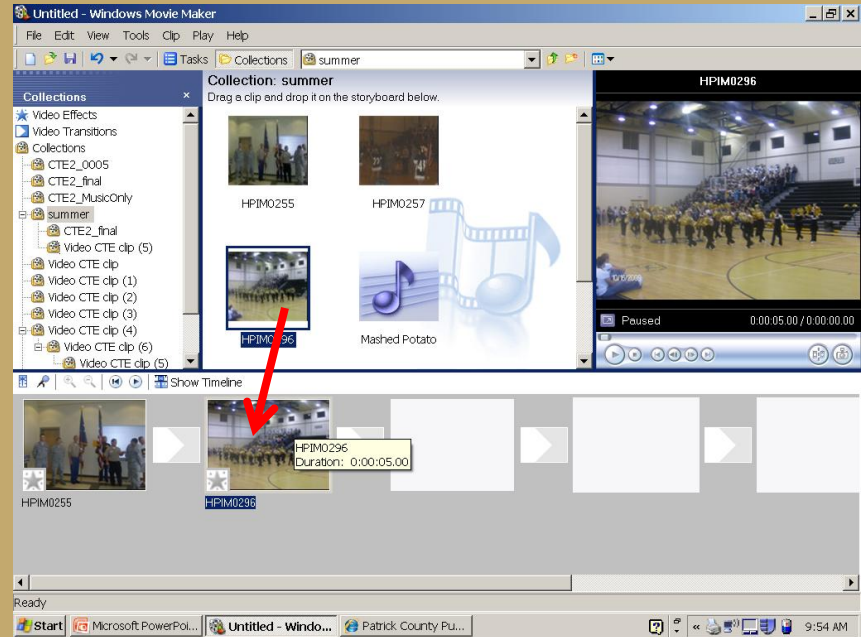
Untitled - Windows Movie Maker

File Edit View Tools Clip Play Help

Tasks Collections summer

Collections

Video Effects
Video Transitions
Collections
CTE2_0005
CTE2_final
CTE2_MusicOnly
summer
CTE2_final
Video CTE clip (5)
Video CTE clip
Video CTE clip (1)
Video CTE clip (2)
Video CTE clip (3)
Video CTE clip (4)
Video CTE clip (6)
Video CTE clip (5)

Collection: summer
Drag a clip and drop it on the storyboard below.

HPIM0255
HPIM0257
HPIM0296
Mashed Potato

HPIM0296

Paused 0:00:05.00 / 0:00:00.00

Show Timeline

HPIM0255
HPIM0296
HPIM0296
Duration: 0:00:05.00

Ready

Start Microsoft PowerPoi... Untitled - Windo... Patrick County Pu... 9:54 AM